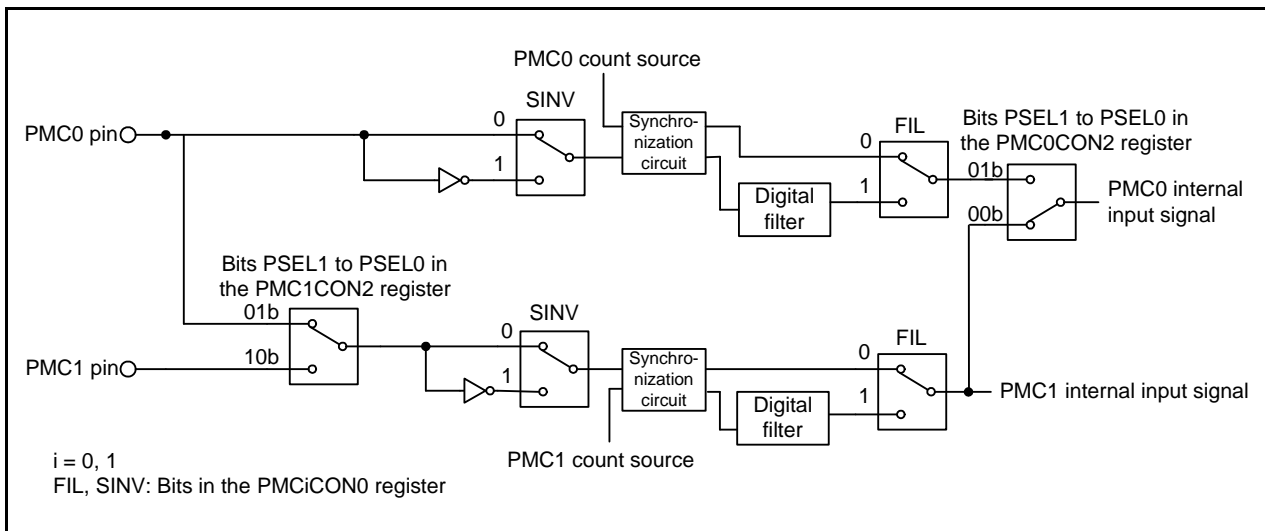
PMC0 count source

SINV

Bits PSEL1 to PSEL0 in the PMC0CON2 register

PMC0 pin

0

1

Synchronization circuit

FIL

0

1

Digital filter

01b

00b

PMC0 internal input signal

Bits PSEL1 to PSEL0 in the PMC1CON2 register

01b

10b

PMC1 pin

SINV

0

1

Synchronization circuit

FIL

0

1

Digital filter

PMC1 internal input signal

PMC1 count source

i = 0, 1
FIL, SINV: Bits in the PMCiCON0 register